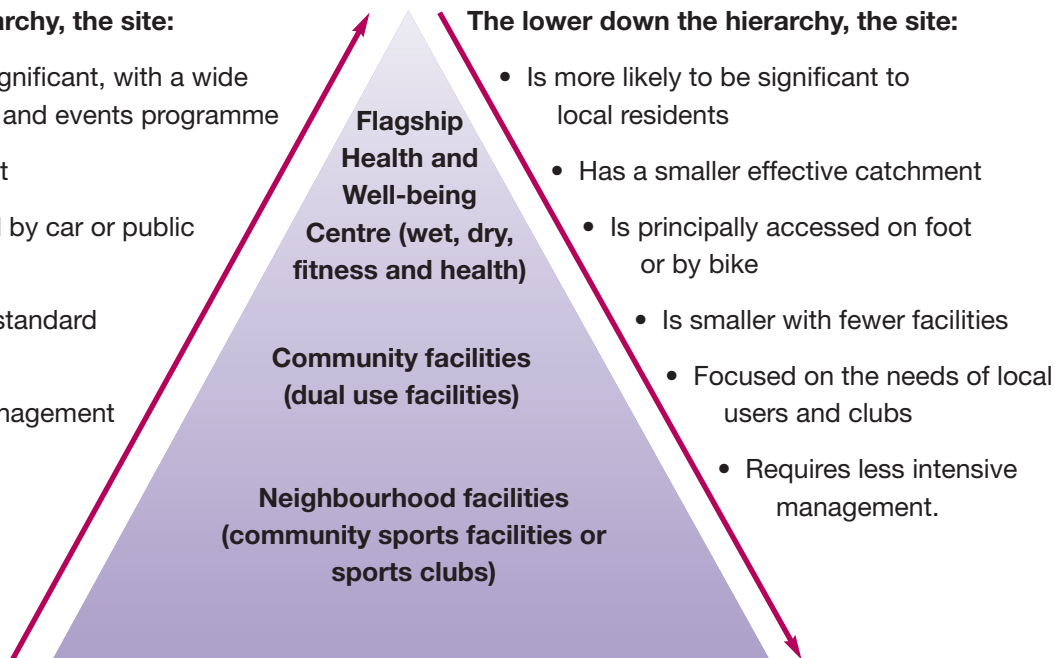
archy, the site:

gnificant, with a wide and events programme

t

by car or public

standard

nagement

Flagship Health and Well-being Centre (wet, dry, fitness and health)

Community facilities (dual use facilities)

Neighbourhood facilities (community sports facilities or sports clubs)

The lower down the hierarchy, the site:

• Is more likely to be significant to local residents

• Has a smaller effective catchment

• Is principally accessed on foot or by bike

• Is smaller with fewer facilities

• Focused on the needs of local users and clubs

• Requires less intensive management.